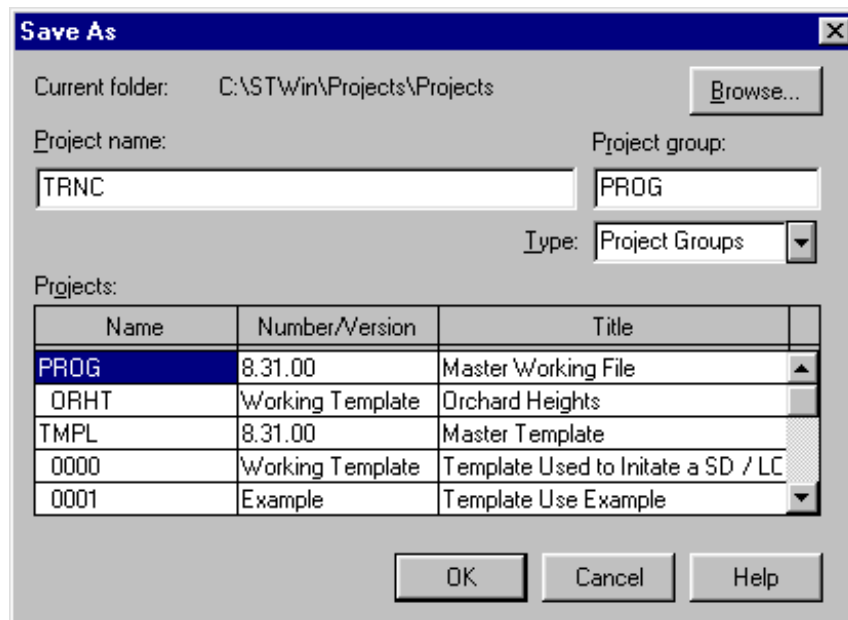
Save As

Current folder: C:\STWin\Projects\Projects

Browse...

Project name:

TRNC

Project group:

PROG

Type: Project Groups

Projects:

| Name | Number/Version | Title |
|---|---|---|
| PROG | 8.31.00 | Master Working File |
| ORHT | Working Template | Orchard Heights |
| TMPL | 8.31.00 | Master Template |
| 0000 | Working Template | Template Used to Initate a SD / LC |
| 0001 | Example | Template Use Example |

OK Cancel Help